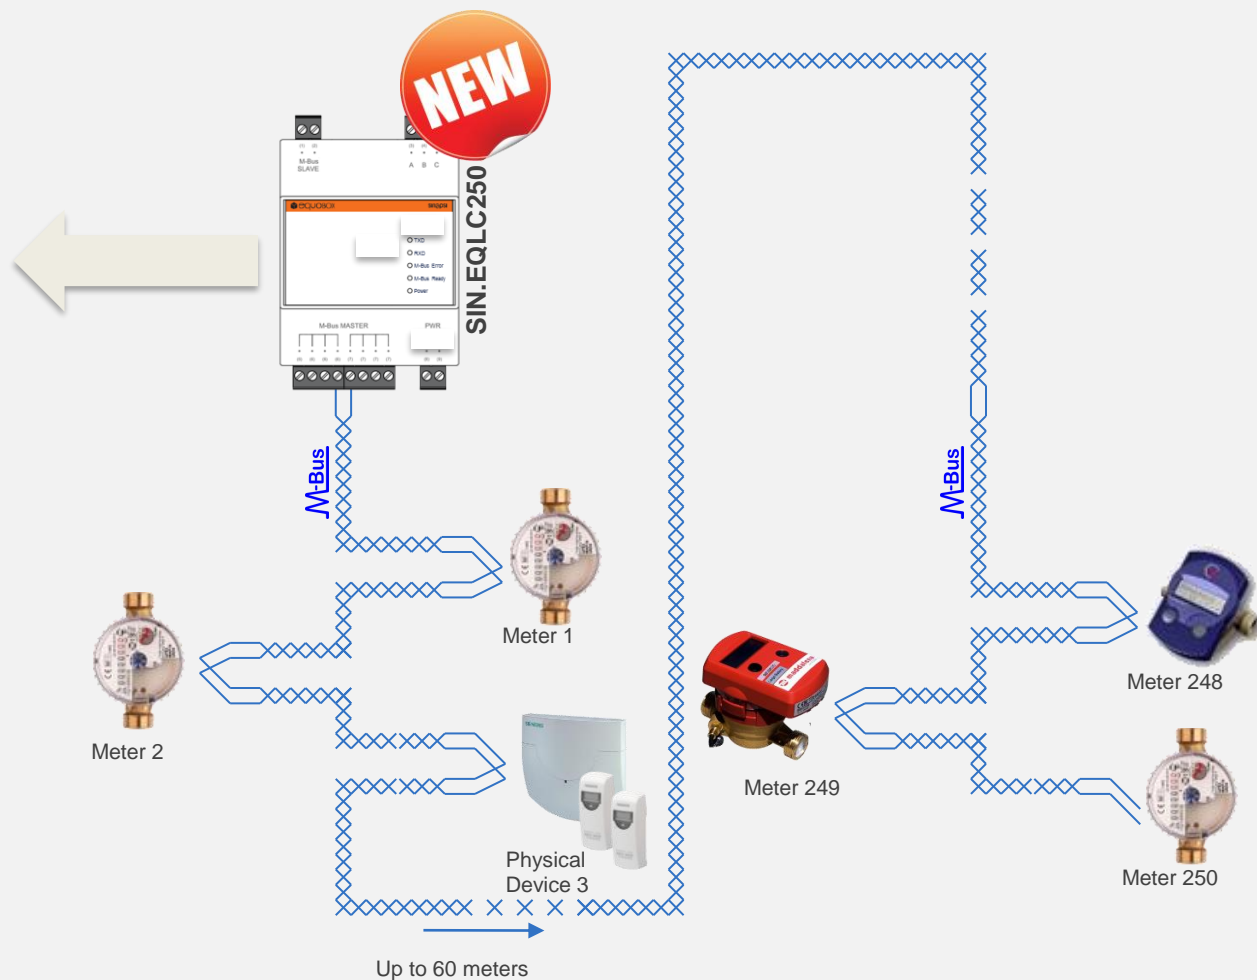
NEW

M-Bus SLAVE

A B C

equicox

TXD
RXD
M-Bus Error
M-Bus Ready
Power

M-Bus MASTER

PWR

SIN.EQLC250

M-Bus

M-Bus

Meter 1

Meter 2

Physical Device 3

Meter 249

Meter 248

Meter 250

Up to 60 meters